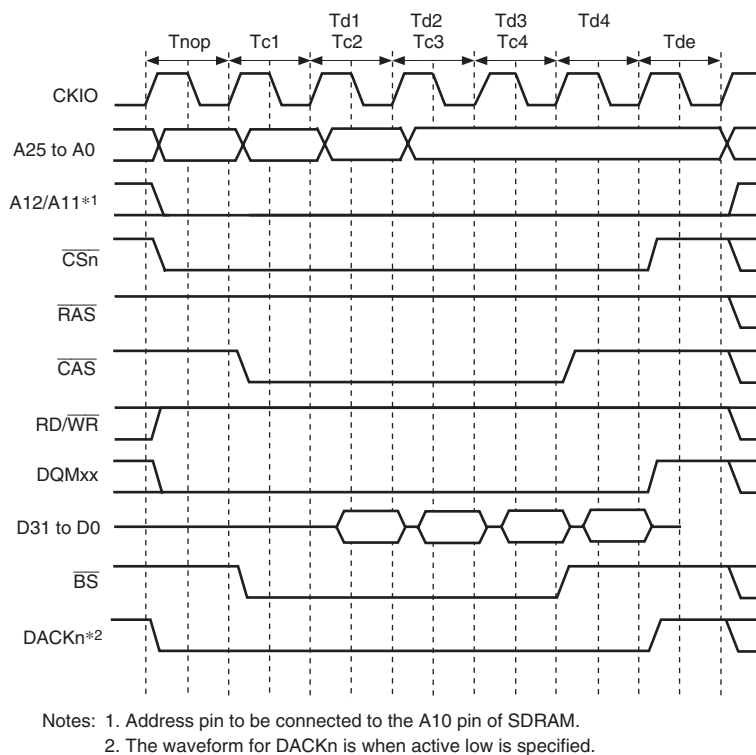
Tnop
Tc1
Td1
Tc2
Td2
Tc3
Td3
Tc4
Td4
Tde

CKIO
A25 to A0
A12/A11*1
$\overline{\text{CSn}}$
$\overline{\text{RAS}}$
$\overline{\text{CAS}}$
RD/$\overline{\text{WR}}$
DQMxx
D31 to D0
$\overline{\text{BS}}$
DACKn*2

Notes: 1. Address pin to be connected to the A10 pin of SDRAM.
2. The waveform for DACKn is when active low is specified.